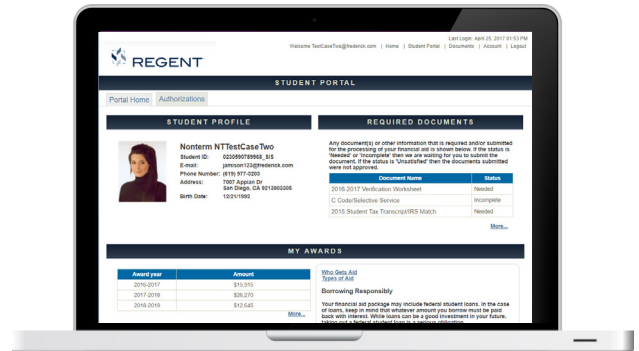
Last Login: April 25, 2017 01:53 PM

Welcome TestCaseTwo@frederick.com | Home | Student Portal | Documents | Account | Logout

REGENT

STUDENT PORTAL

Portal Home Authorizations

STUDENT PROFILE

Nonterm NTTestCaseTwo

Student ID: 0230590789968_SIS

E-mail: jamison123@frederick.com

Phone Number: (619) 577-0200

Address: 7007 Appian Dr San Diego, CA 9213903005

Birth Date: 12/21/1992

REQUIRED DOCUMENTS

Any document(s) or other information that is required and/or submitted for the processing of your financial aid is shown below. If the status is 'Needed' or 'Incomplete' then we are waiting for you to submit the document. If the status is 'Unsatisfied' then the documents submitted were not approved.

| Document Name | Status |
|---|---|
| 2016-2017 Verification Worksheet | Needed |
| C Code/Selective Service | Incomplete |
| 2015 Student Tax Transcript/IRS Match | Needed |

More...

MY AWARDS

| Award year | Amount |
|---|---|
| 2016-2017 | $15,915 |
| 2017-2018 | $26,270 |
| 2018-2019 | $12,645 |

More...

Who Gets Aid

Types of Aid

Borrowing Responsibly

Your financial aid package may include federal student loans. In the case of loans, keep in mind that whatever amount you borrow must be paid back with interest. While loans can be a good investment in your future, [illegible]